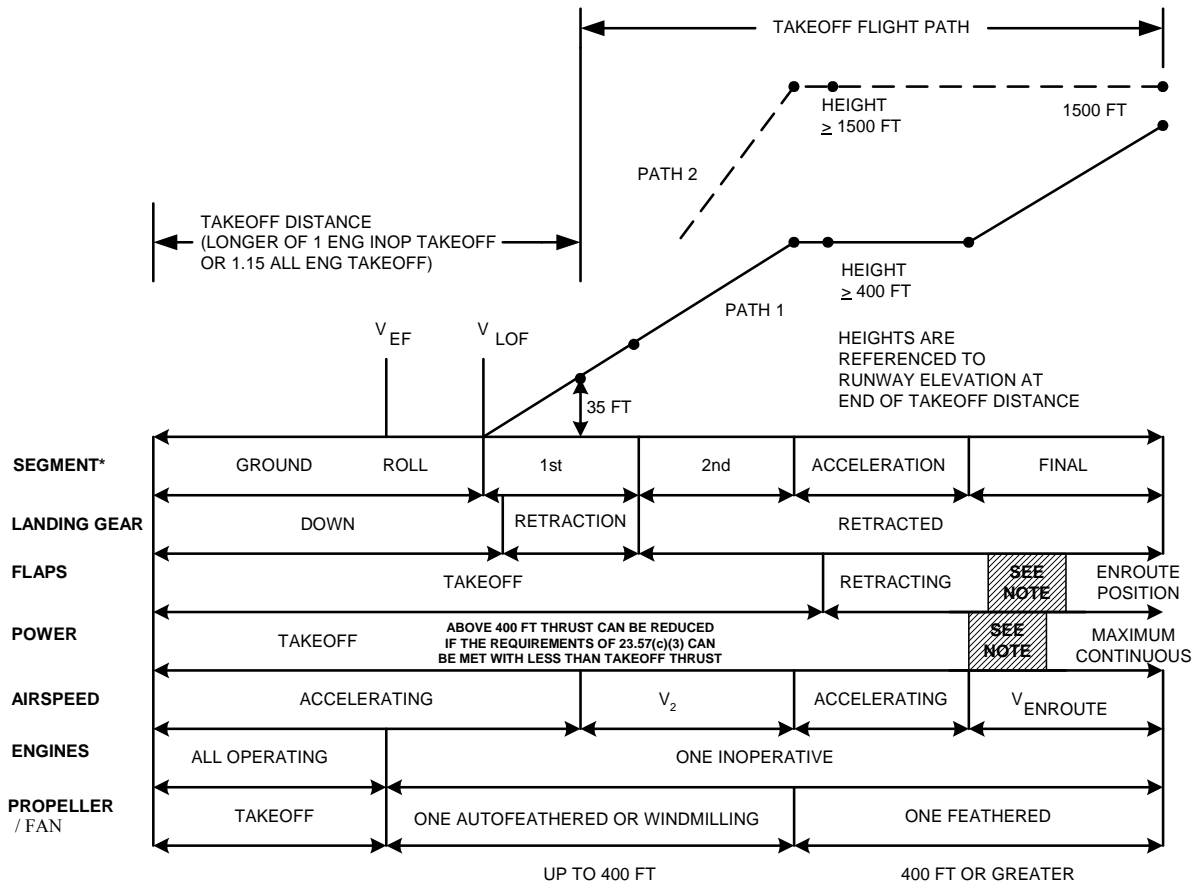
TAKEOFF FLIGHT PATH

HEIGHT $\geq$ 1500 FT

1500 FT

PATH 2

TAKEOFF DISTANCE (LONGER OF 1 ENG INOP TAKEOFF OR 1.15 ALL ENG TAKEOFF)

HEIGHT $\geq$ 400 FT

PATH 1

$V_{EF}$

$V_{LOF}$

HEIGHTS ARE REFERENCED TO RUNWAY ELEVATION AT END OF TAKEOFF DISTANCE

35 FT

SEGMENT* GROUND ROLL | 1st | 2nd | ACCELERATION | FINAL

LANDING GEAR DOWN | RETRACTION | RETRACTED

FLAPS TAKEOFF | RETRACTING | SEE NOTE | ENROUTE POSITION

POWER TAKEOFF | ABOVE 400 FT THRUST CAN BE REDUCED IF THE REQUIREMENTS OF 23.57(c)(3) CAN BE MET WITH LESS THAN TAKEOFF THRUST | SEE NOTE | MAXIMUM CONTINUOUS

AIRSPEED ACCELERATING | $V_2$ | ACCELERATING | $V_{ENROUTE}$

ENGINES ALL OPERATING | ONE INOPERATIVE

PROPELLER / FAN TAKEOFF | ONE AUTOFEATHERED OR WINDMILLING | ONE FEATHERED

UP TO 400 FT

400 FT OR GREATER